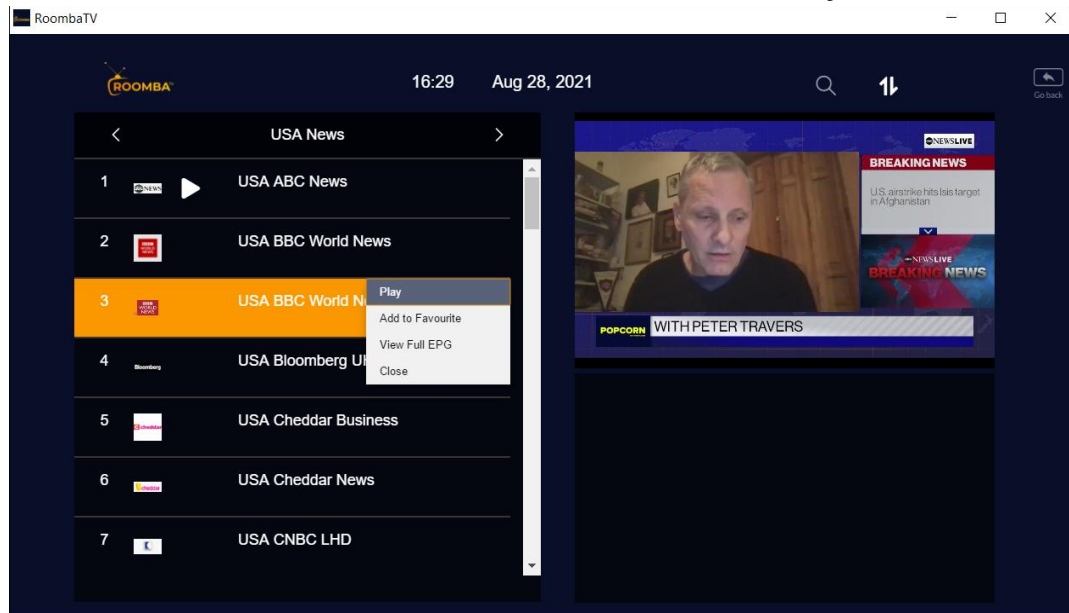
RoombaTV

ROOMBA

16:29

Aug 28, 2021

Go back

USA News

1 USA ABC News

2 USA BBC World News

3 USA BBC World N

Play

Add to Favourite

View Full EPG

Close

4 USA Bloomberg U

5 USA Cheddar Business

6 USA Cheddar News

7 USA CNBC LHD

NEWSLIVE

BREAKING NEWS

U.S. airstrike hits Isis target in Afghanistan

NEWSLIVE

BREAKING NEWS

POPCORN WITH PETER TRAVERS